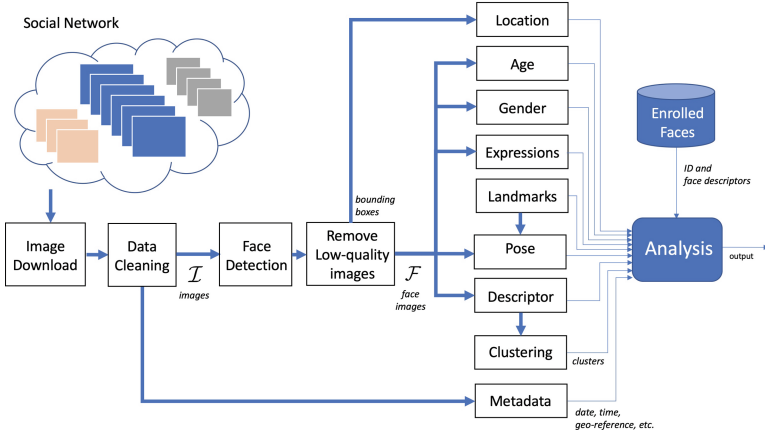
Social Network

Image Download

Data Cleaning

$\mathcal{I}$
images

Face Detection

Remove Low-quality images

bounding boxes

$\mathcal{F}$
face images

Location

Age

Gender

Expressions

Landmarks

Pose

Descriptor

Clustering

clusters

Metadata

date, time, geo-reference, etc.

Enrolled Faces

ID and face descriptors

Analysis

output